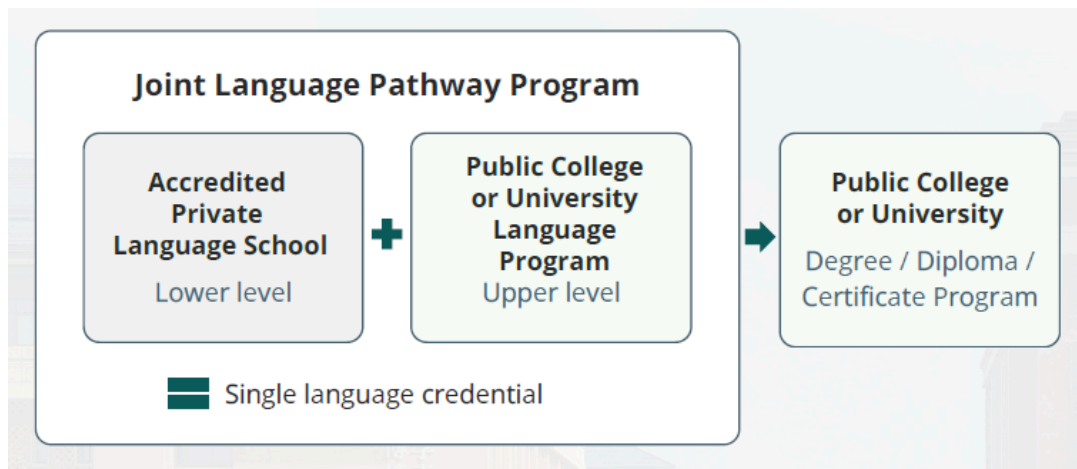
Joint Language Pathway Program

Accredited Private Language School
Lower level

Public College or University Language Program
Upper level

Single language credential

Public College or University
Degree / Diploma / Certificate Program